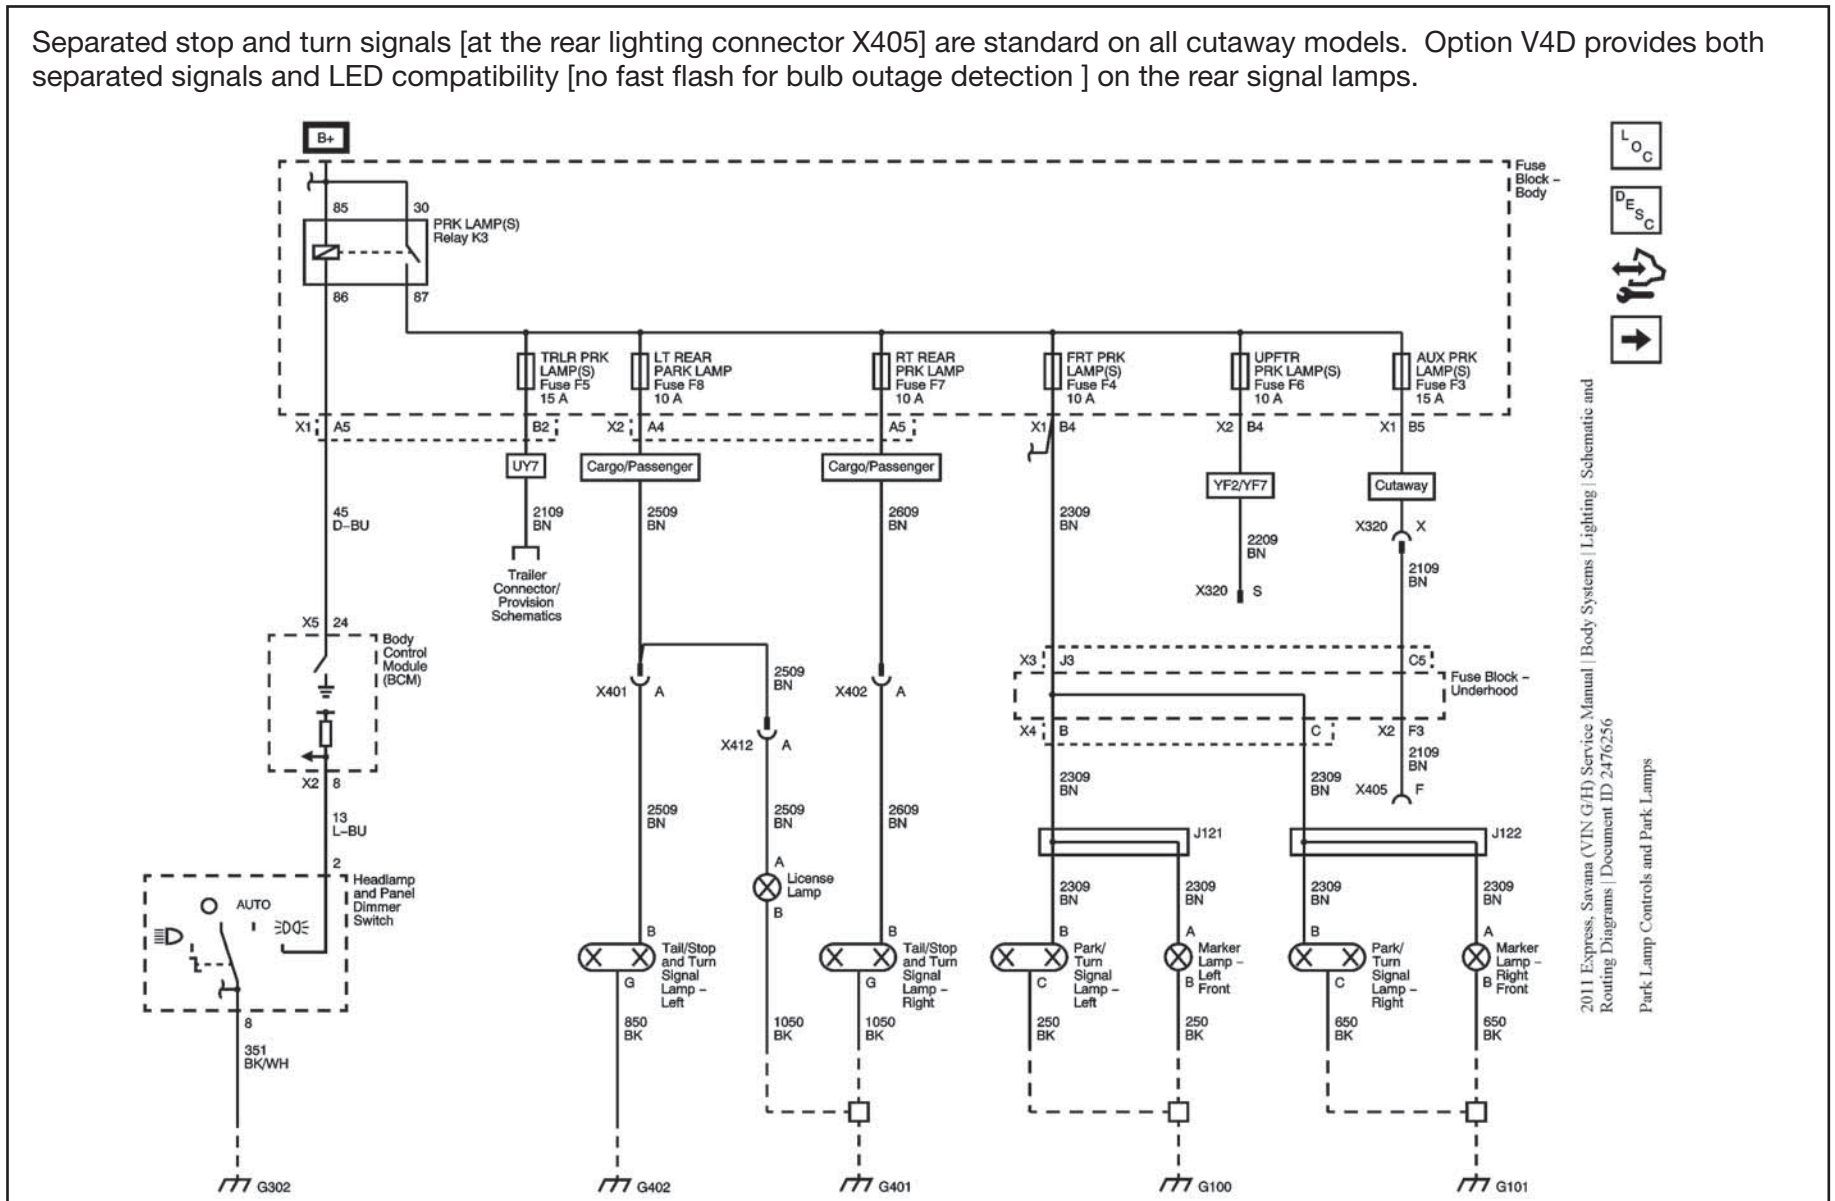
Separated stop and turn signals [at the rear lighting connector X405] are standard on all cutaway models. Option V4D provides both separated signals and LED compatibility [no fast flash for bulb outage detection ] on the rear signal lamps.

B+

Fuse Block – Body

85 30 PRK LAMP(S) Relay K3

86 87

TRLR PRK LAMP(S) Fuse F5 15 A

LT REAR PARK LAMP Fuse F8 10 A

RT REAR PRK LAMP Fuse F7 10 A

FRT PRK LAMP(S) Fuse F4 10 A

UPFTR PRK LAMP(S) Fuse F6 10 A

AUX PRK LAMP(S) Fuse F3 15 A

X1 A5 B2 X2 A4 A5 X1 B4 X2 B4 X1 B5

UY7 Cargo/Passenger Cargo/Passenger YF2/YF7 Cutaway

45 D–BU

2109 BN

Trailer Connector/ Provision Schematics

2509 BN

2609 BN

2309 BN

2209 BN

X320 S

X320 X

2109 BN

X5 24

Body Control Module (BCM)

X2 8

13 L–BU

2

Headlamp and Panel Dimmer Switch

AUTO

8

351 BK/WH

X401 A

2509 BN

X412 A

X402 A

X3 J3 C5

Fuse Block – Underhood

X4 B C X2 F3

2109 BN

X405 F

2509 BN

2509 BN

2609 BN

2309 BN

2309 BN

J121 J122

A License Lamp B

2309 BN 2309 BN 2309 BN 2309 BN

B Tail/Stop and Turn Signal Lamp – Left G

B Tail/Stop and Turn Signal Lamp – Right G

B Park/ Turn Signal Lamp – Left C

A Marker Lamp – Left Front B

B Park/ Turn Signal Lamp – Right C

A Marker Lamp – Right Front B

850 BK 1050 BK 1050 BK 250 BK 250 BK 650 BK 650 BK

G302 G402 G401 G100 G101

2011 Express, Savana (VIN G/H) Service Manual | Body Systems | Lighting | Schematic and Routing Diagrams | Document ID 2476256

Park Lamp Controls and Park Lamps